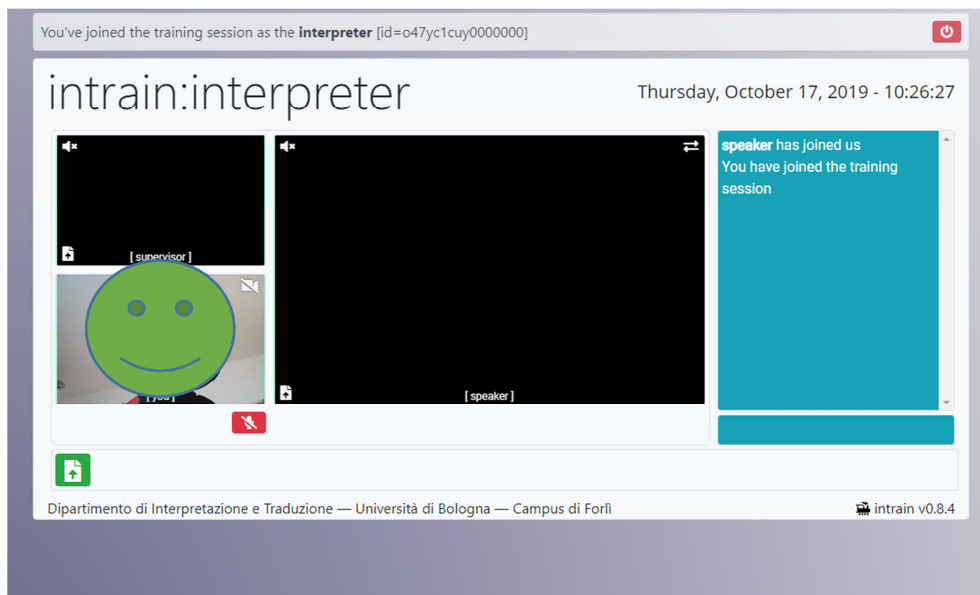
You've joined the training session as the **interpreter** [id=o47yc1cuy0000000]

intrain:interpreter

Thursday, October 17, 2019 - 10:26:27

[ supervisor ]

[ you ]

[ speaker ]

**speaker** has joined us
You have joined the training session

Dipartimento di Interpretazione e Traduzione — Università di Bologna — Campus di Forlì

intrain v0.8.4